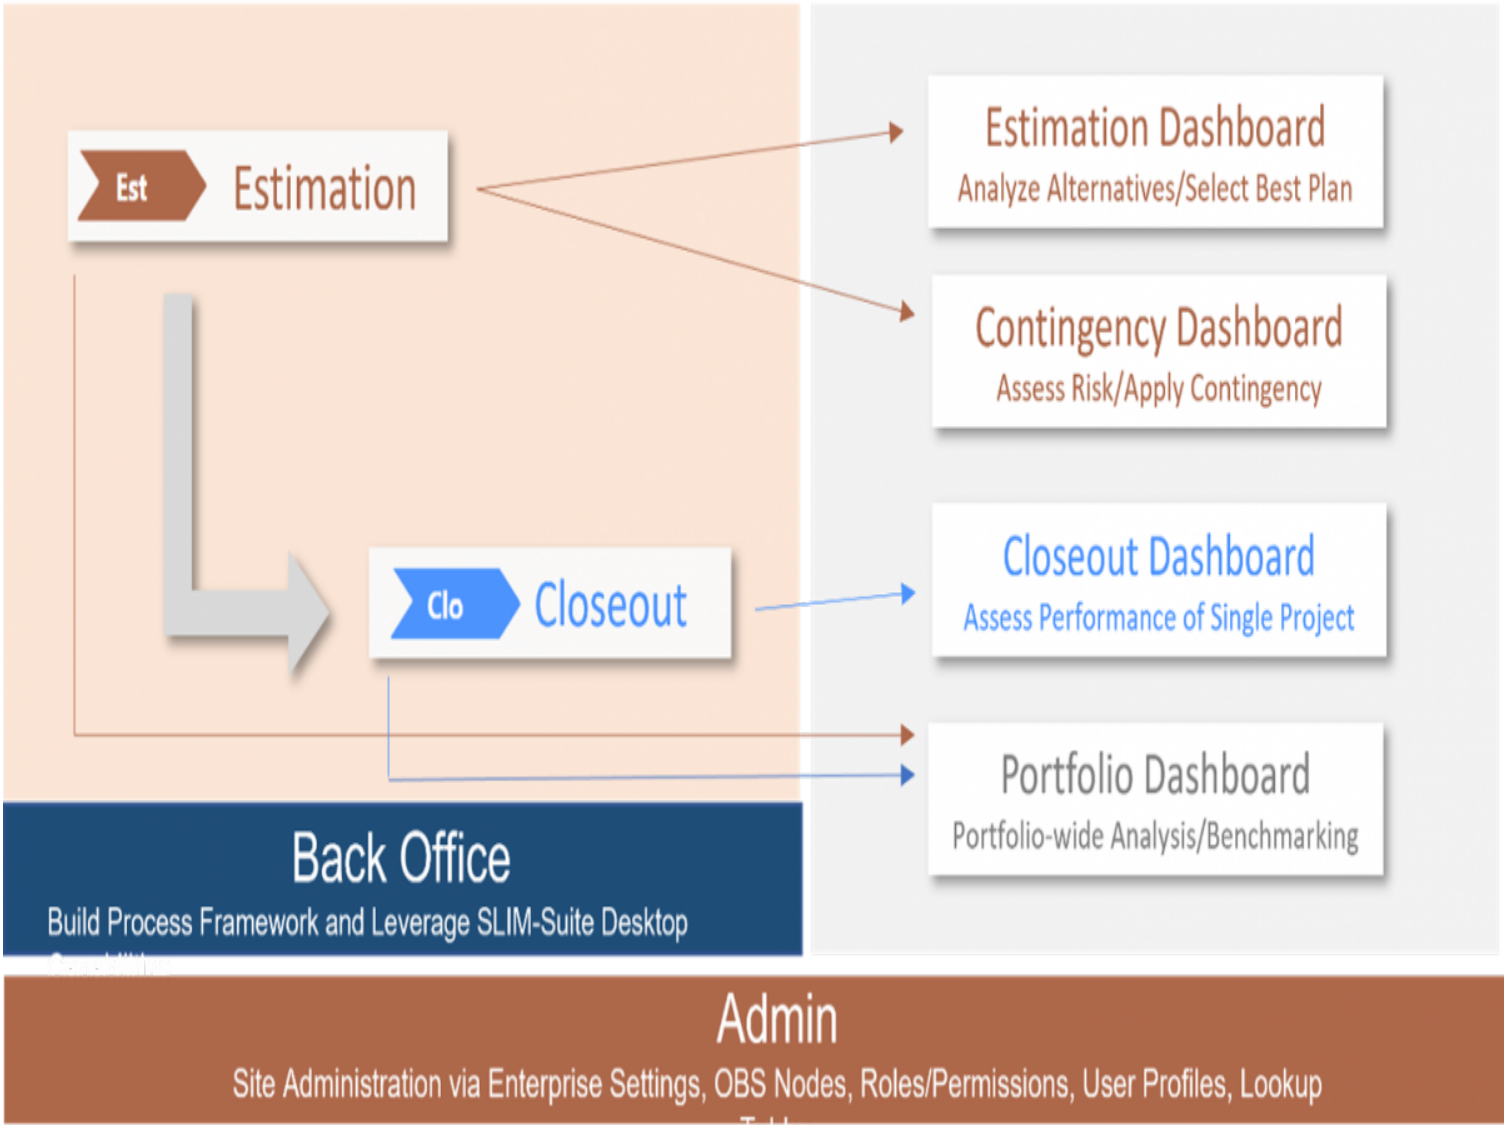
Est Estimation

Estimation Dashboard
Analyze Alternatives/Select Best Plan

Contingency Dashboard
Assess Risk/Apply Contingency

Clo Closeout

Closeout Dashboard
Assess Performance of Single Project

Portfolio Dashboard
Portfolio-wide Analysis/Benchmarking

Back Office
Build Process Framework and Leverage SLIM-Suite Desktop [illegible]

Admin
Site Administration via Enterprise Settings, OBS Nodes, Roles/Permissions, User Profiles, Lookup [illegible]